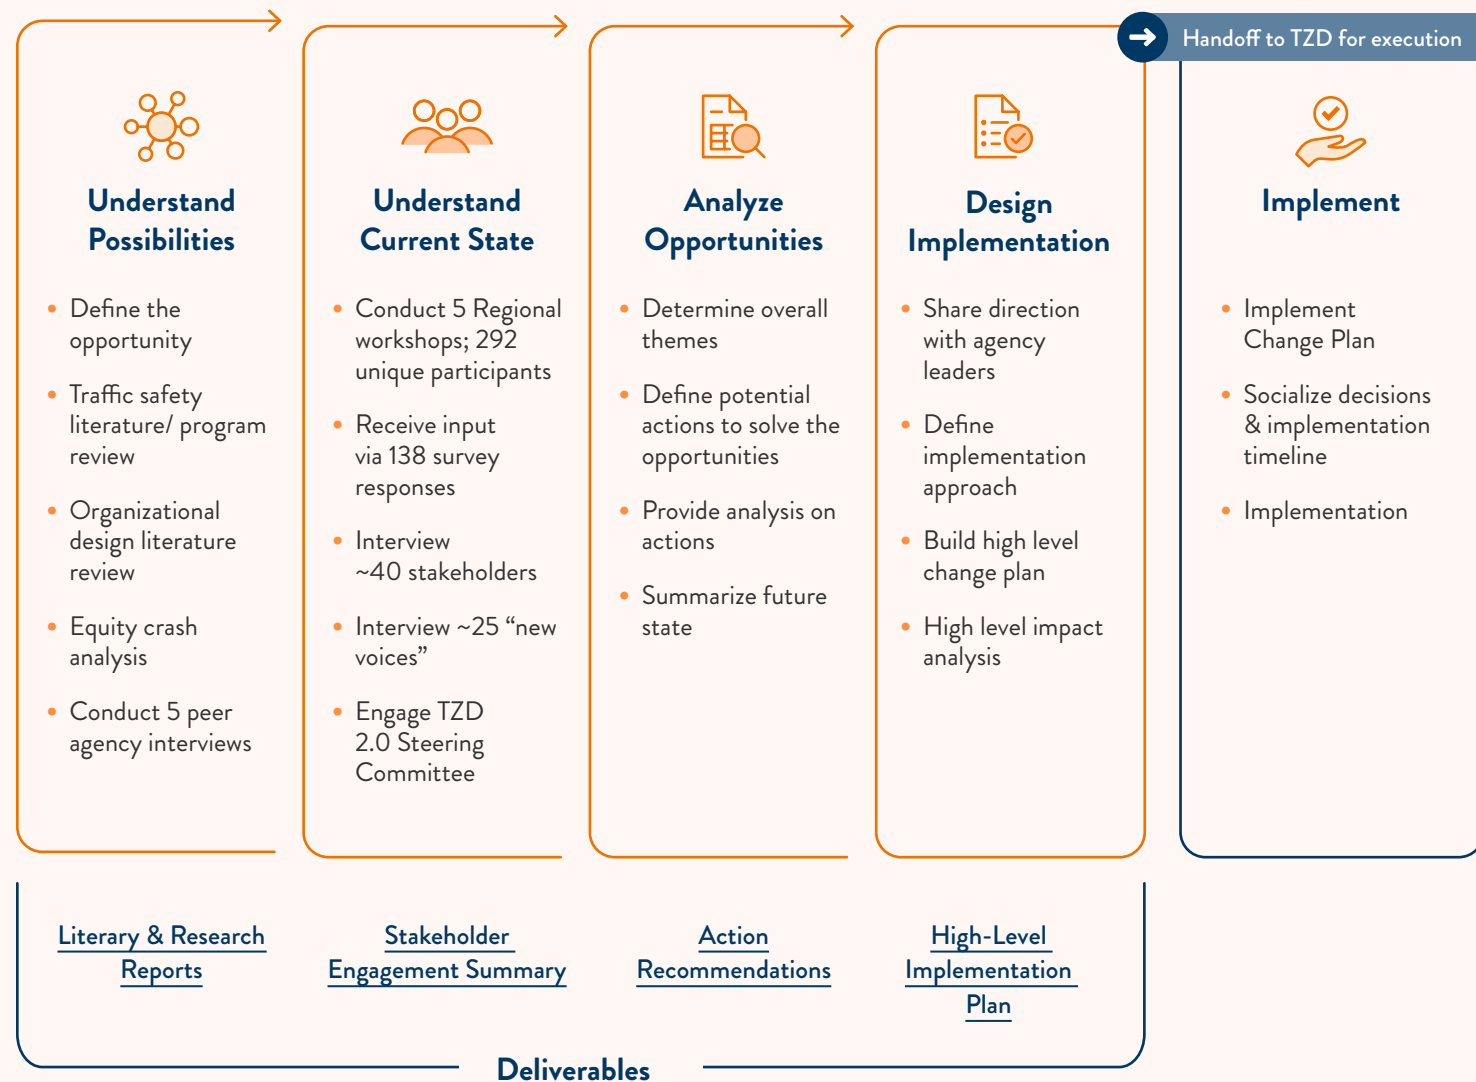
Handoff to TZD for execution

Understand Possibilities

- Define the opportunity
- Traffic safety literature/ program review
- Organizational design literature review
- Equity crash analysis
- Conduct 5 peer agency interviews

Understand Current State

- Conduct 5 Regional workshops; 292 unique participants
- Receive input via 138 survey responses
- Interview ~40 stakeholders
- Interview ~25 “new voices”
- Engage TZD 2.0 Steering Committee

Analyze Opportunities

- Determine overall themes
- Define potential actions to solve the opportunities
- Provide analysis on actions
- Summarize future state

Design Implementation

- Share direction with agency leaders
- Define implementation approach
- Build high level change plan
- High level impact analysis

Implement

- Implement Change Plan
- Socialize decisions & implementation timeline
- Implementation

Literary & Research Reports

Stakeholder Engagement Summary

Action Recommendations

High-Level Implementation Plan

Deliverables